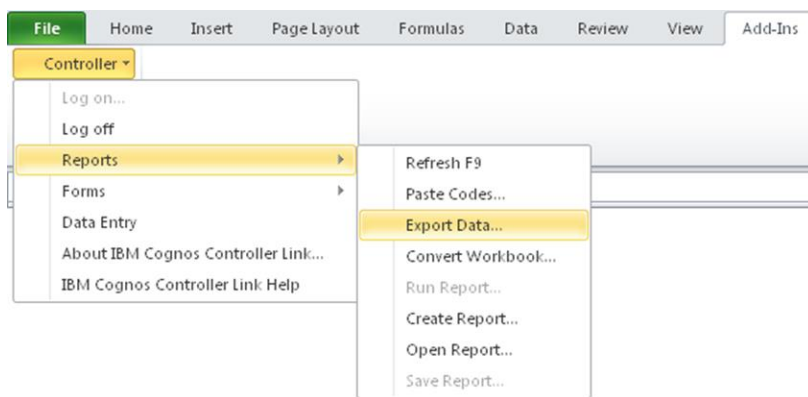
File Home Insert Page Layout Formulas Data Review View Add-Ins

Controller

Log on...
Log off
Reports
Forms
Data Entry
About IBM Cognos Controller Link...
IBM Cognos Controller Link Help

Refresh F9
Paste Codes...
Export Data...
Convert Workbook...
Run Report...
Create Report...
Open Report...
Save Report...